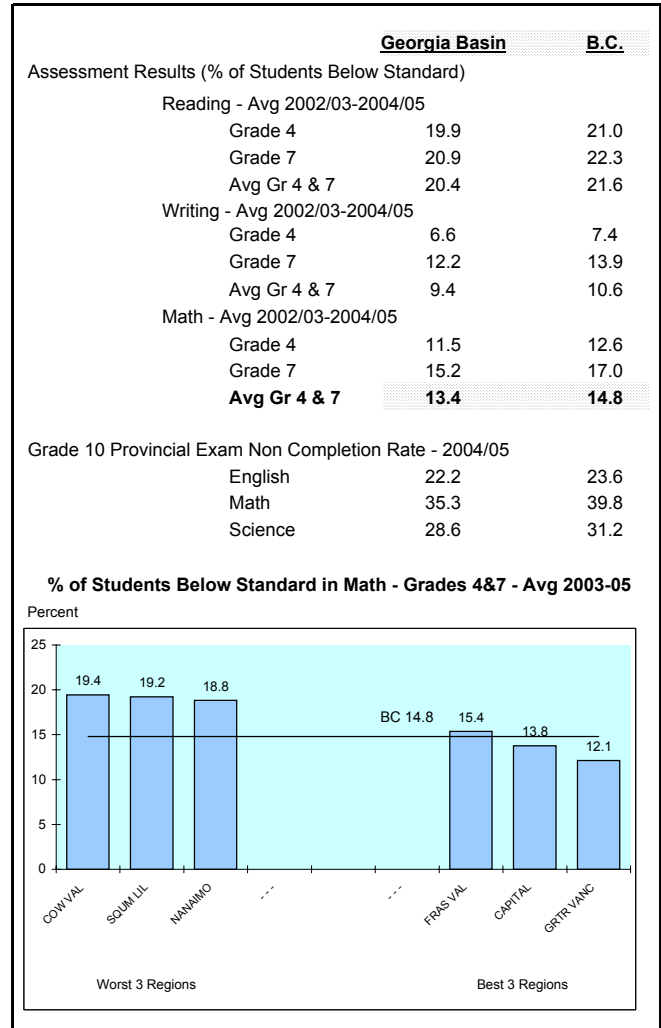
| | Georgia Basin | B.C. |
|---|---|---|
| Assessment Results (% of Students Below Standard) | | |
| Reading - Avg 2002/03-2004/05 | | |
| Grade 4 | 19.9 | 21.0 |
| Grade 7 | 20.9 | 22.3 |
| Avg Gr 4 & 7 | 20.4 | 21.6 |
| Writing - Avg 2002/03-2004/05 | | |
| Grade 4 | 6.6 | 7.4 |
| Grade 7 | 12.2 | 13.9 |
| Avg Gr 4 & 7 | 9.4 | 10.6 |
| Math - Avg 2002/03-2004/05 | | |
| Grade 4 | 11.5 | 12.6 |
| Grade 7 | 15.2 | 17.0 |
| **Avg Gr 4 & 7** | **13.4** | **14.8** |
| Grade 10 Provincial Exam Non Completion Rate - 2004/05 | | |
| English | 22.2 | 23.6 |
| Math | 35.3 | 39.8 |
| Science | 28.6 | 31.2 |

**% of Students Below Standard in Math - Grades 4&7 - Avg 2003-05**

Percent

25
20
15
10
5
0

19.4 19.2 18.8 BC 14.8 15.4 13.8 12.1

COW VAL SQUM LIL NANAIMO - - - - - - FRAS VAL CAPITAL GRTR VANC

Worst 3 Regions Best 3 Regions